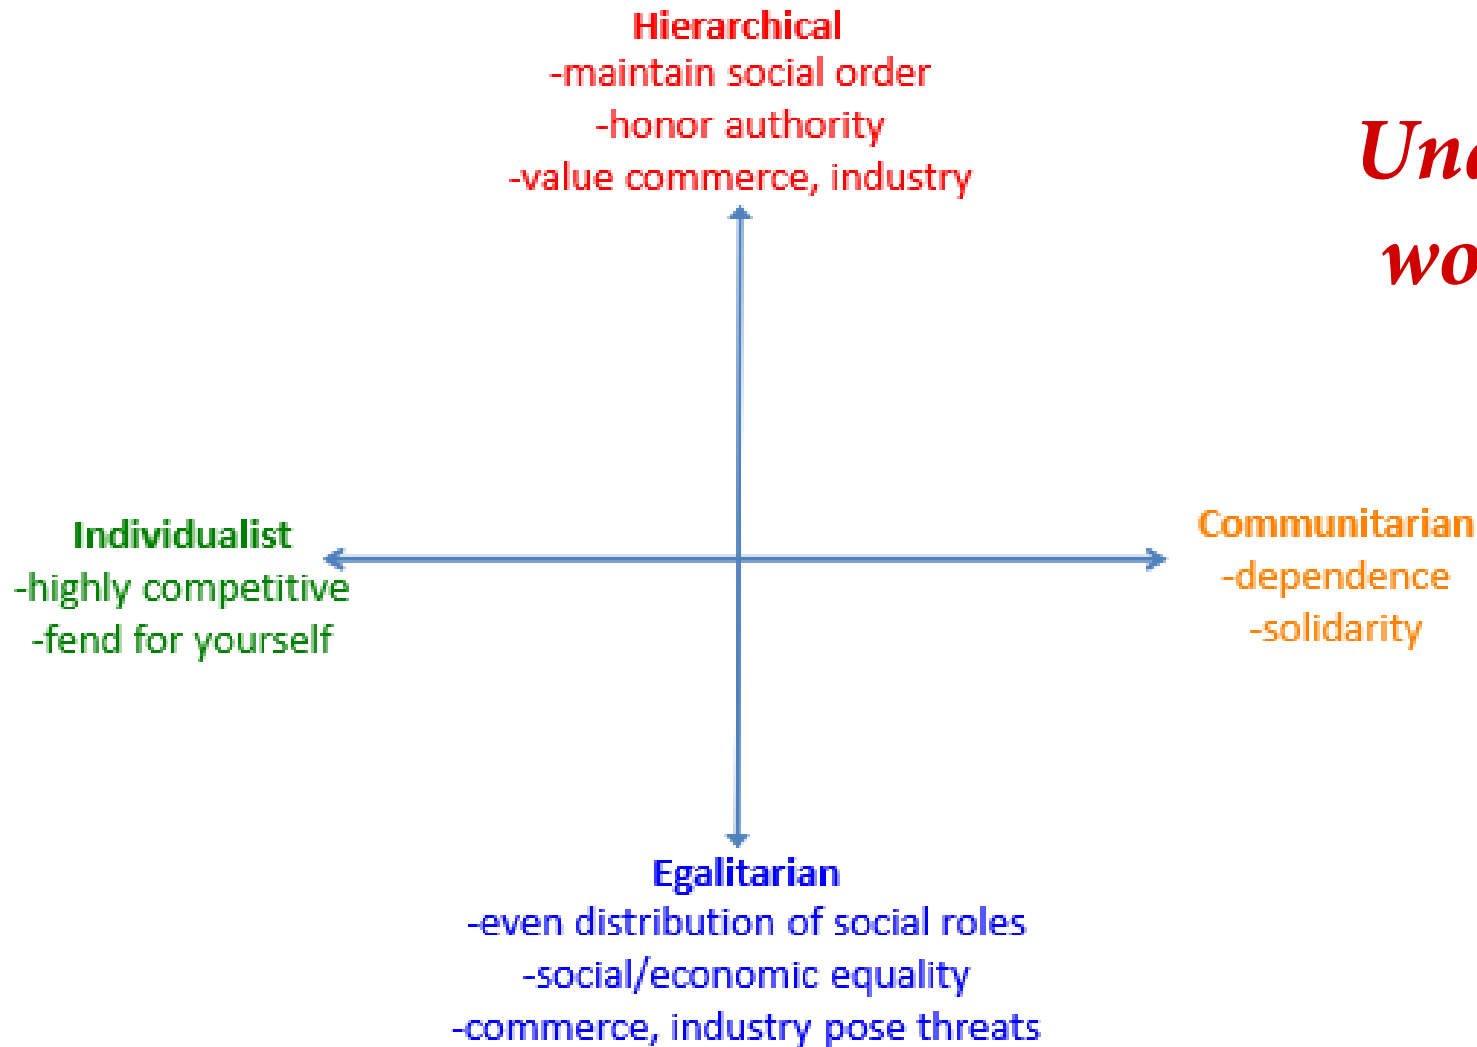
Hierarchical
-maintain social order
-honor authority
-value commerce, industry

Un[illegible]
wo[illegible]

Individualist
-highly competitive
-fend for yourself

Communitarian
-dependence
-solidarity

Egalitarian
-even distribution of social roles
-social/economic equality
-commerce, industry pose threats